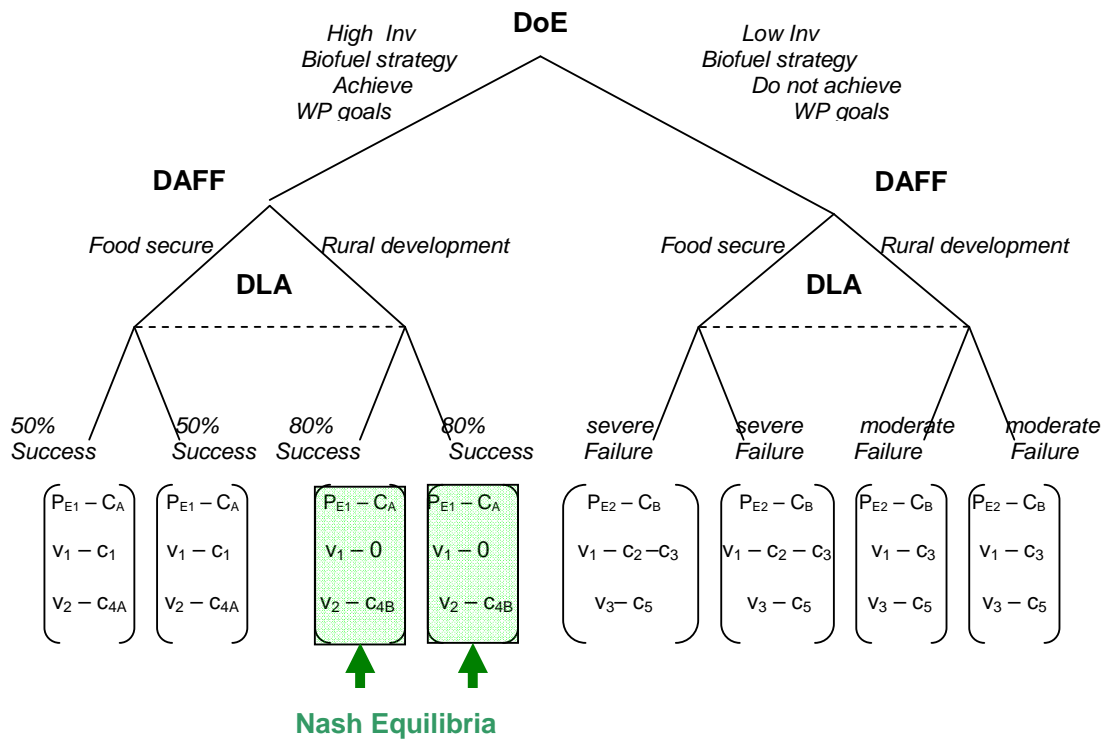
DoE

High Inv Biofuel strategy Achieve WP goals

Low Inv Biofuel strategy Do not achieve WP goals

DAFF

DAFF

Food secure

Rural development

Food secure

Rural development

DLA

DLA

50% Success

50% Success

80% Success

80% Success

severe Failure

severe Failure

moderate Failure

moderate Failure

$\begin{pmatrix} P_{E1} - C_A \\ v_1 - c_1 \\ v_2 - c_{4A} \end{pmatrix}$ $\begin{pmatrix} P_{E1} - C_A \\ v_1 - c_1 \\ v_2 - c_{4A} \end{pmatrix}$ $\begin{pmatrix} P_{E1} - C_A \\ v_1 - 0 \\ v_2 - c_{4B} \end{pmatrix}$ $\begin{pmatrix} P_{E1} - C_A \\ v_1 - 0 \\ v_2 - c_{4B} \end{pmatrix}$ $\begin{pmatrix} P_{E2} - C_B \\ v_1 - c_2 - c_3 \\ v_3 - c_5 \end{pmatrix}$ $\begin{pmatrix} P_{E2} - C_B \\ v_1 - c_2 - c_3 \\ v_3 - c_5 \end{pmatrix}$ $\begin{pmatrix} P_{E2} - C_B \\ v_1 - c_3 \\ v_3 - c_5 \end{pmatrix}$ $\begin{pmatrix} P_{E2} - C_B \\ v_1 - c_3 \\ v_3 - c_5 \end{pmatrix}$

Nash Equilibria